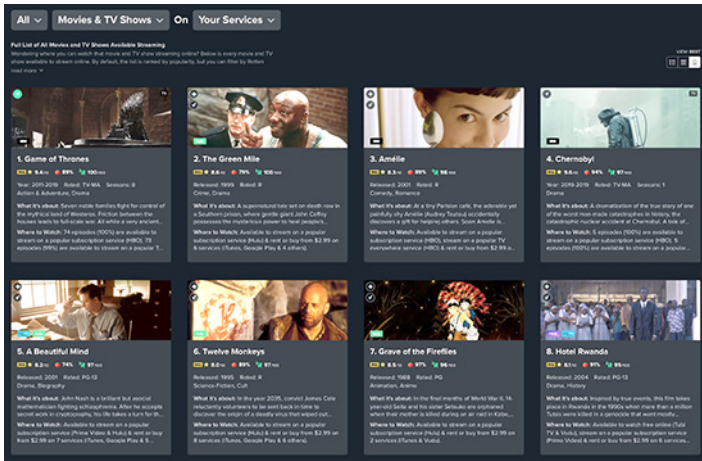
All | Movies & TV Shows | On | Your Services

Full List of All Movies and TV Shows Available Streaming

Wondering where you can watch that movie and TV show streaming online? Below is every movie and TV show available to stream online. By default, the list is ranked by popularity, but you can filter by Rotten

read more

VIEW: BEST

1. Game of Thrones

Year: 2011-2019 Rated: TV-MA Seasons: 8

Action & Adventure, Drama

What it's about: Seven noble families fight for control of the mythical land of Westeros. Friction between the houses leads to full-scale war. All while a very ancient...

Where to Watch: 74 episodes (100%) are available to stream on a popular subscription service (HBO). 73 episodes (99%) are available to stream on a popular TV...

2. The Green Mile

Released: 1999 Rated: R

Crime, Drama

What it's about: A supernatural tale set on death row in a Southern prison, where gentle giant John Coffey possesses the mysterious power to heal people's...

Where to Watch: Available to stream on a popular subscription service (Hulu) & rent or buy from $2.99 on 6 services (iTunes, Google Play & 4 others).

3. Amélie

Released: 2001 Rated: R

Comedy, Romance

What it's about: At a tiny Parisian café, the adorable yet painfully shy Amélie (Audrey Tautou) accidentally discovers a gift for helping others. Soon Amélie is...

Where to Watch: Available to stream on a popular subscription service (HBO), stream on a popular TV everywhere service (HBO) & rent or buy from $2.99 on...

4. Chernobyl

Year: 2019-2019 Rated: TV-MA Seasons: 1

Drama

What it's about: A dramatization of the true story of one of the worst man-made catastrophes in history, the catastrophic nuclear accident at Chernobyl. A tale of...

Where to Watch: 5 episodes (100%) are available to stream on a popular subscription service (HBO). 5 episodes (100%) are available to stream on a popular TV...

5. A Beautiful Mind

Released: 2001 Rated: PG-13

Drama, Biography

What it's about: John Nash is a brilliant but asocial mathematician fighting schizophrenia. After he accepts secret work in cryptography, his life takes a turn for th...

Where to Watch: Available to stream on a popular subscription service (Prime Video) & rent or buy from $2.99 on 7 services (iTunes, Google Play & 5 others).

6. Twelve Monkeys

Released: 1995 Rated: R

Science-Fiction, Cult

What it's about: In the year 2035, convict James Cole reluctantly volunteers to be sent back in time to discover the origin of a deadly virus that wiped out...

Where to Watch: Available to stream on a popular subscription service (Hulu) & rent or buy from $2.99 on 6 services (iTunes, Google Play & 4 others).

7. Grave of the Fireflies

Released: 1988 Rated: PG

Animation, Anime

What it's about: In the final months of World War II, 14-year-old Seita and his sister Setsuko are orphaned when their mother is killed during an air raid in Kobe,...

Where to Watch: Available to stream on a popular subscription service (Hulu) & rent or buy from $2.99 on 2 services (iTunes & Vudu).

8. Hotel Rwanda

Released: 2004 Rated: PG-13

Drama, History

What it's about: Inspired by true events, this film takes place in Rwanda in the 1990s when more than a million Tutsis were killed in a genocide that went mostly...

Where to Watch: Available to watch free online (Tubi TV & Vudu), stream on a popular subscription service (Prime Video) & rent or buy from $2.99 on 6 services...